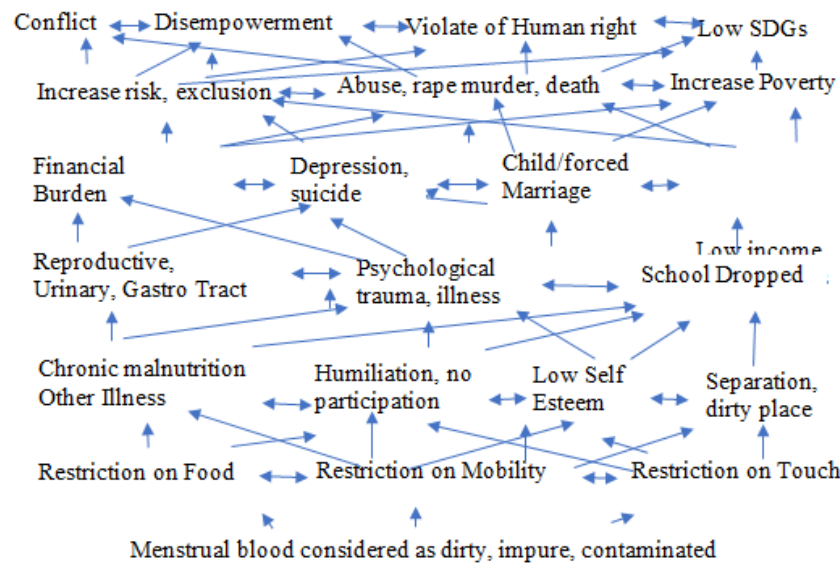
Conflict
Disempowerment
Violate of Human right
Low SDGs
Increase risk, exclusion
Abuse, rape murder, death
Increase Poverty
Financial Burden
Depression, suicide
Child/forced Marriage
Low income
Reproductive, Urinary, Gastro Tract
Psychological trauma, illness
School Dropped
Chronic malnutrition Other Illness
Humiliation, no participation
Low Self Esteem
Separation, dirty place
Restriction on Food
Restriction on Mobility
Restriction on Touch
Menstrual blood considered as dirty, impure, contaminated